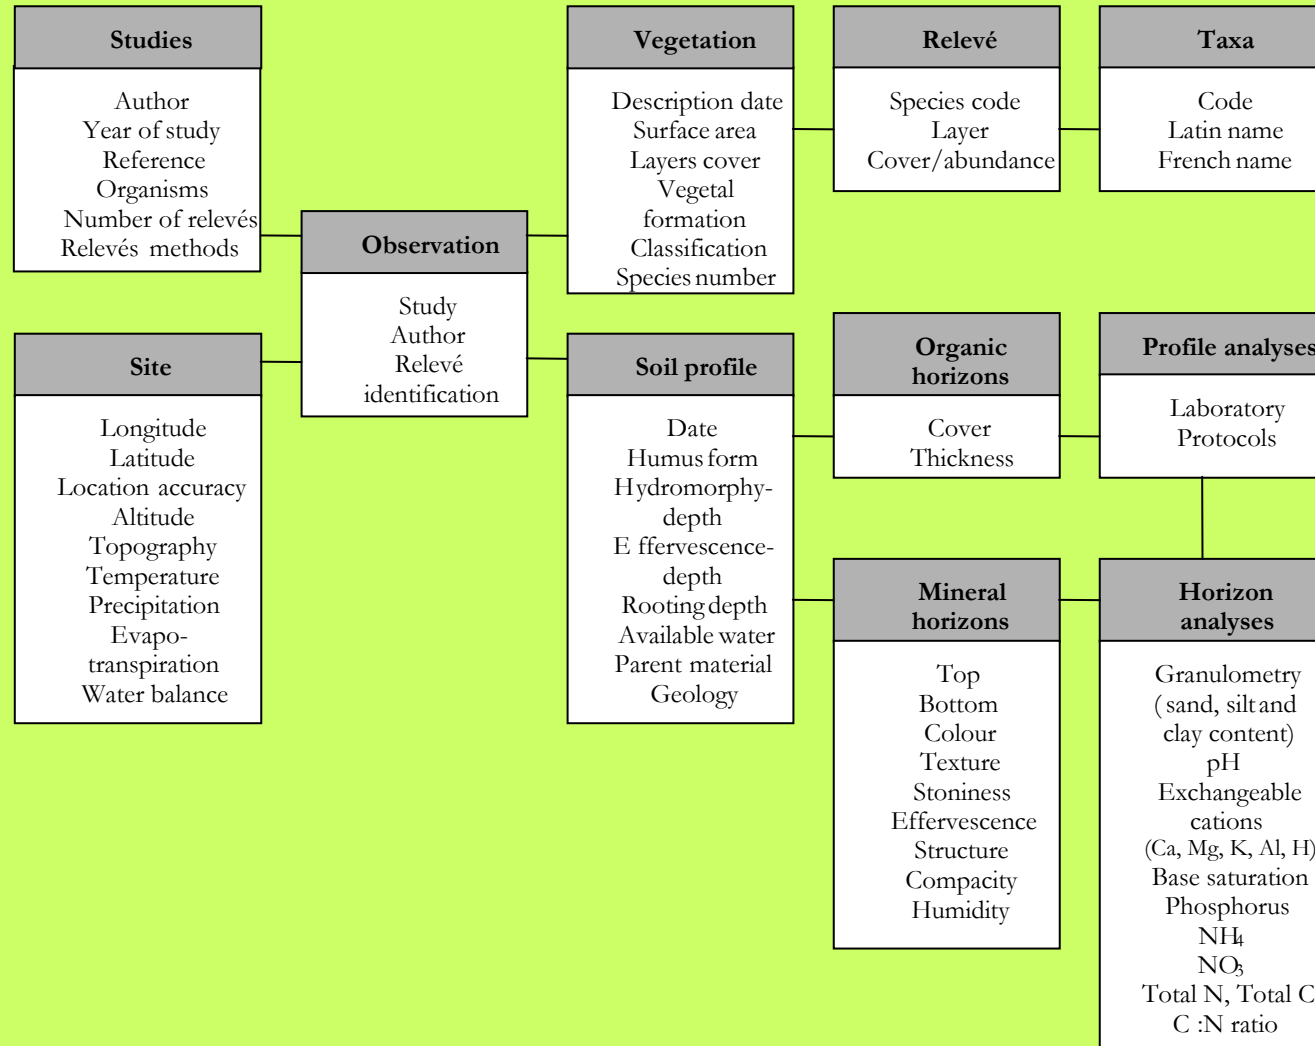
Studies

Author
Year of study
Reference
Organisms
Number of relevés
Relevés methods

Vegetation

Description date
Surface area
Layers cover
Vegetal formation
Classification
Species number

Relevé

Species code
Layer
Cover/abundance

Taxa

Code
Latin name
French name

Observation

Study
Author
Relevé identification

Site

Longitude
Latitude
Location accuracy
Altitude
Topography
Temperature
Precipitation
Evapo-transpiration
Water balance

Soil profile

Date
Humus form
Hydromorphy-depth
E ffervescence-depth
Rooting depth
Available water
Parent material
Geology

Organic horizons

Cover
Thickness

Profile analyses

Laboratory
Protocols

Mineral horizons

Top
Bottom
Colour
Texture
Stoniness
Effervescence
Structure
Compacity
Humidity

Horizon analyses

Granulometry
( sand, silt and clay content)
pH
Exchangeable cations
(Ca, Mg, K, Al, H)
Base saturation
Phosphorus
$NH_4$
$NO_3$
Total N, Total C
C :N ratio